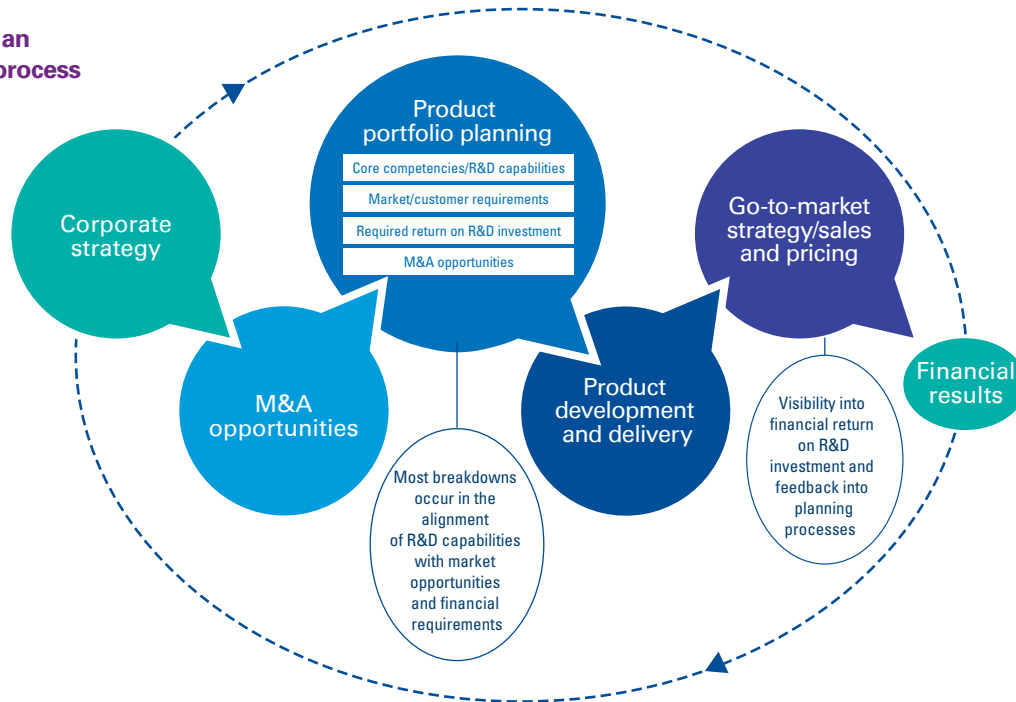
an
process

Corporate strategy

Product portfolio planning

Core competencies/R&D capabilities

Market/customer requirements

Required return on R&D investment

M&A opportunities

Go-to-market strategy/sales and pricing

M&A opportunities

Product development and delivery

Financial results

Most breakdowns occur in the alignment of R&D capabilities with market opportunities and financial requirements

Visibility into financial return on R&D investment and feedback into planning processes